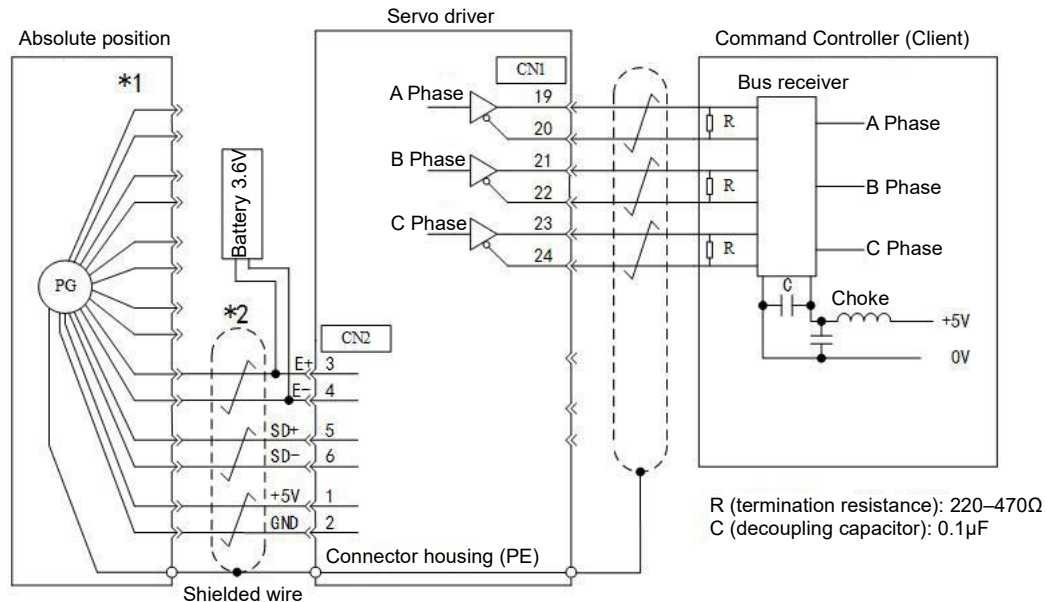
Servo driver

Absolute position

Command Controller (Client)

*1

CN1

Bus receiver

A Phase

19

20

R

A Phase

B Phase

21

22

R

B Phase

Battery 3.6V

C Phase

23

24

R

C Phase

PG

C

Choke

*2

CN2

+5V

E+ 3

E- 4

0V

SD+ 5

SD- 6

+5V 1

GND 2

R (termination resistance): 220–470Ω
C (decoupling capacitor): 0.1μF

Connector housing (PE)

Shielded wire